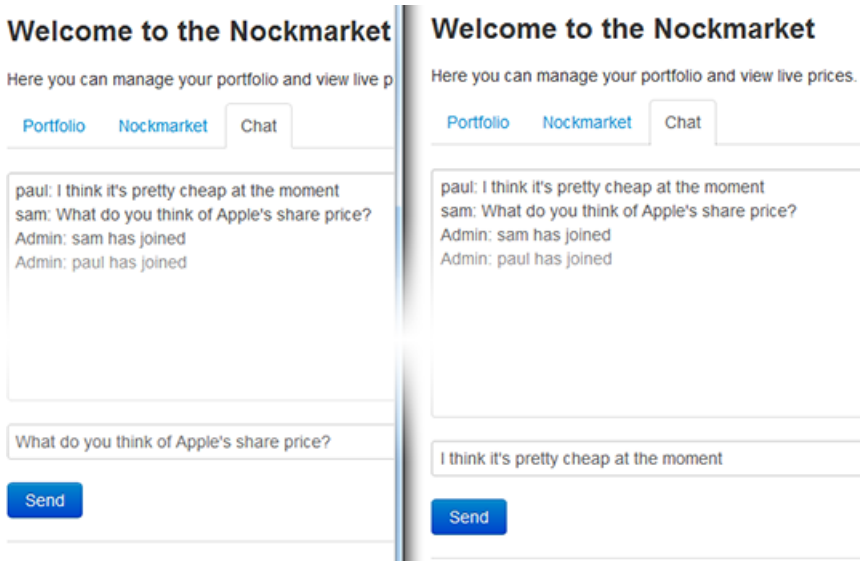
Welcome to the Nockmarket

Here you can manage your portfolio and view live p

Portfolio Nockmarket Chat

paul: I think it's pretty cheap at the moment
sam: What do you think of Apple's share price?
Admin: sam has joined
Admin: paul has joined

What do you think of Apple's share price?

Send

Welcome to the Nockmarket

Here you can manage your portfolio and view live prices.

Portfolio Nockmarket Chat

paul: I think it's pretty cheap at the moment
sam: What do you think of Apple's share price?
Admin: sam has joined
Admin: paul has joined

I think it's pretty cheap at the moment

Send